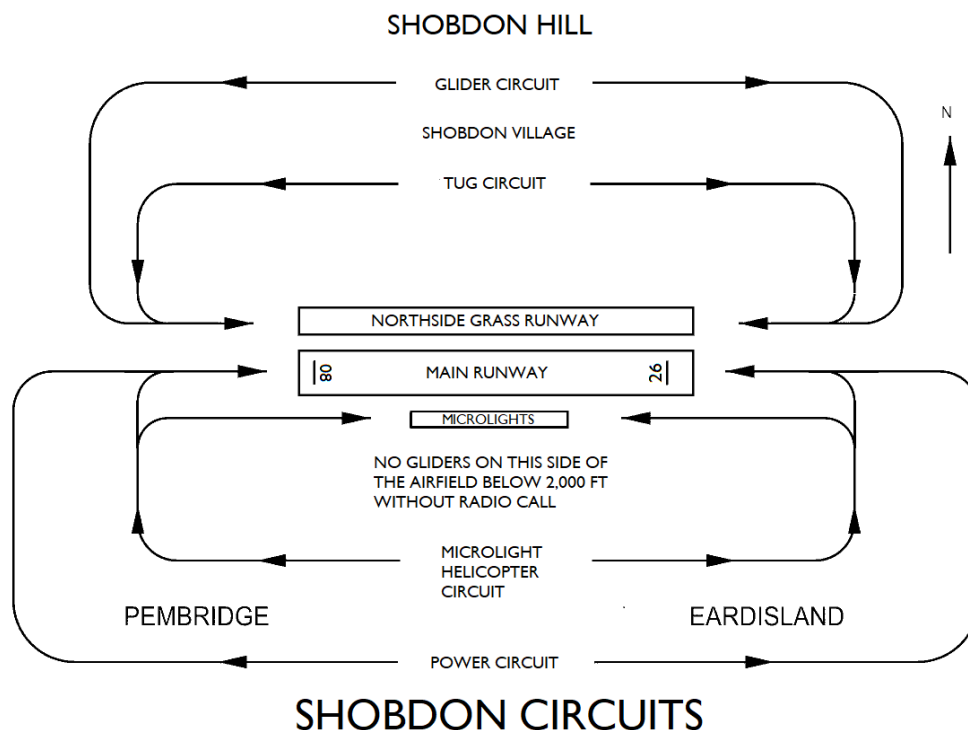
SHOBDON HILL

GLIDER CIRCUIT

SHOBDON VILLAGE

N

TUG CIRCUIT

NORTHSIDE GRASS RUNWAY

08 MAIN RUNWAY 26

MICROLIGHTS

NO GLIDERS ON THIS SIDE OF THE AIRFIELD BELOW 2,000 FT WITHOUT RADIO CALL

MICROLIGHT HELICOPTER CIRCUIT

PEMBRIDGE

EARDISLAND

POWER CIRCUIT

SHOBDON CIRCUITS